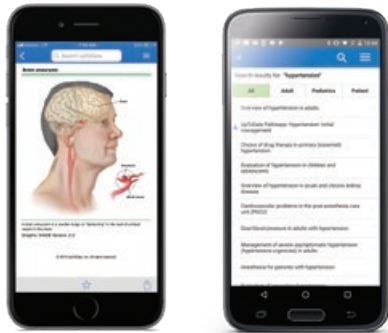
Search UpToDate

Brain aneurysm

Search results for: "hypertension"

All
Adult
Pediatrics
Patient

Overview of hypertension in adults

UpToDate Pathways: Hypertension: Initial management

Choice of drug therapy in primary (essential) hypertension

Evaluation of hypertension in children and adolescents

Overview of hypertension in acute and chronic kidney disease

Cardiovascular problems in the post-anesthesia care unit (PACU)

Goal blood pressure in adults with hypertension

Management of severe asymptomatic hypertension (hypertensive urgencies) in adults

Anesthesia for patients with hypertension